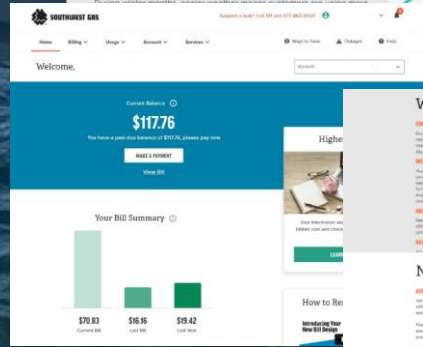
During winter months, cooler weather means customers are using more

SOUTHWEST GAS

Suspect a leak? Call 911 and 877-860-6020

Home Billing Usage Account Services

Ways to Save Outages Help

Welcome,

Account

Current Balance

$117.76

You have a past due balance of $117.76, please pay now

MAKE A PAYMENT

View Bill

Your Bill Summary

$70.83
Current Bill

$16.16
Last Bill

$19.42
Last Year

Highe

Find information abo
Higher cost and chan

LEAR

How to Re

Introducing Your
New Bill Design

W

N